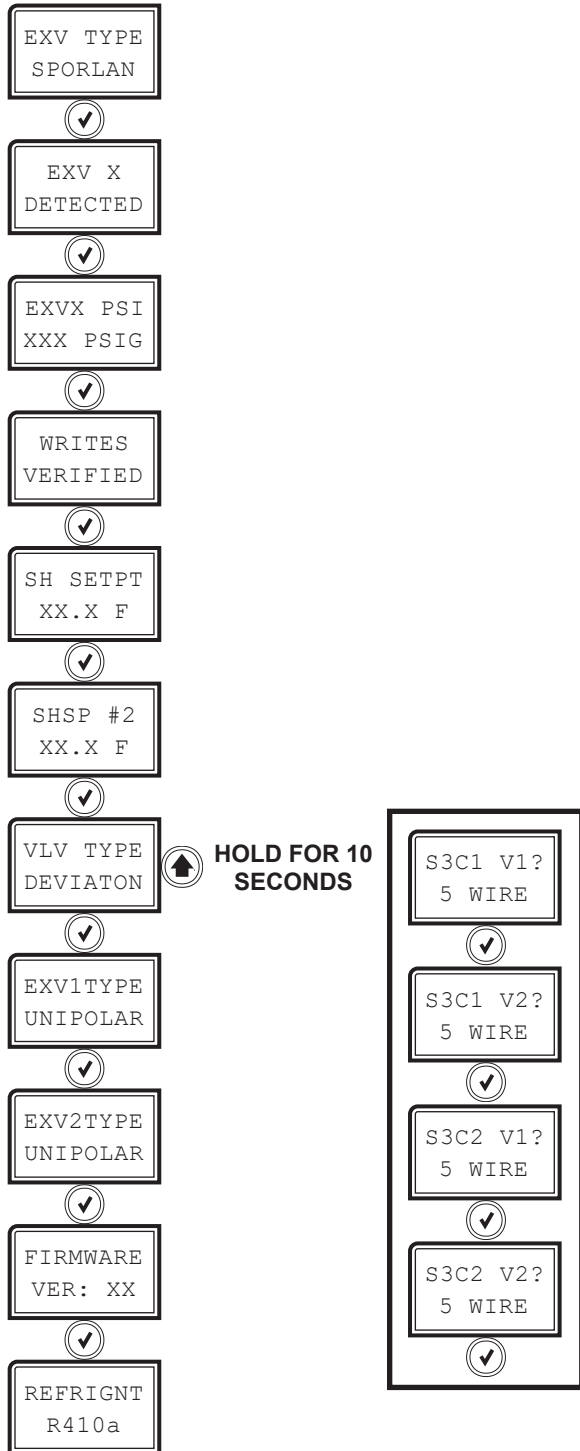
EXV TYPE
SPORLAN

EXV X
DETECTED

EXVX PSI
XXX PSIG

WRITES
VERIFIED

SH SETPT
XX.X F

SHSP #2
XX.X F

VLV TYPE
DEVIATON

HOLD FOR 10 SECONDS

EXV1TYPE
UNIPOLAR

EXV2TYPE
UNIPOLAR

FIRMWARE
VER: XX

REFRIGNT
R410a

S3C1 V1?
5 WIRE

S3C1 V2?
5 WIRE

S3C2 V1?
5 WIRE

S3C2 V2?
5 WIRE